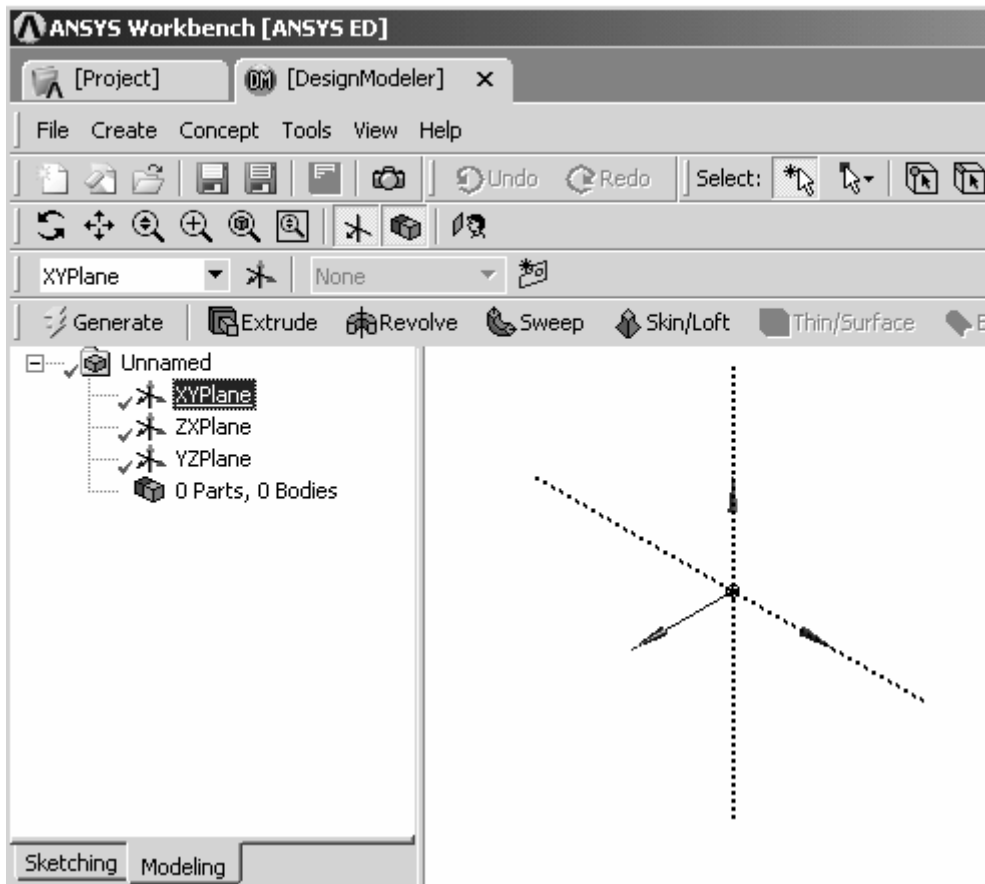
ANSYS Workbench [ANSYS ED]

[Project]
DM [DesignModeler] ×

File Create Concept Tools View Help

Undo Redo Select:

XYPlane None

Generate Extrude Revolve Sweep Skin/Loft Thin/Surface

Unnamed
XYPlane
ZXPlane
YZPlane
0 Parts, 0 Bodies

Sketching Modeling